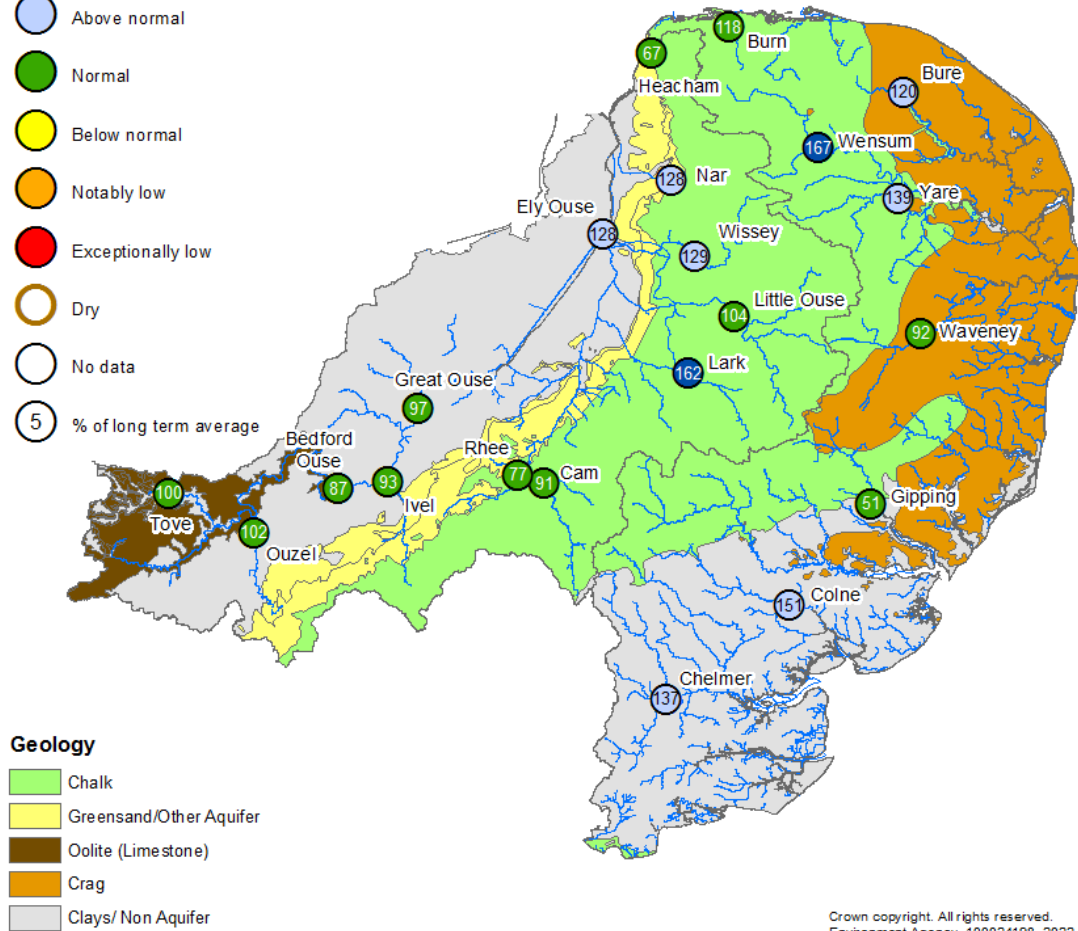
Above normal
Normal
Below normal
Notably low
Exceptionally low
Dry
No data
5 % of long term average

118 Burn
67 Heacham
120 Bure
167 Wensum
128 Nar
139 Yare
Ely Ouse 128
129 Wissey
104 Little Ouse
92 Waveney
162 Lark
Great Ouse 97
Bedford Ouse 87
93
Rhee 77
91 Cam
Ivel
100 Tove
102 Ouzel
51 Gipping
151 Colne
137 Chelmer

Geology
Chalk
Greensand/Other Aquifer
Oolite (Limestone)
Crag
Clays/ Non Aquifer

Crown copyright. All rights reserved.
Environment Agency, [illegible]